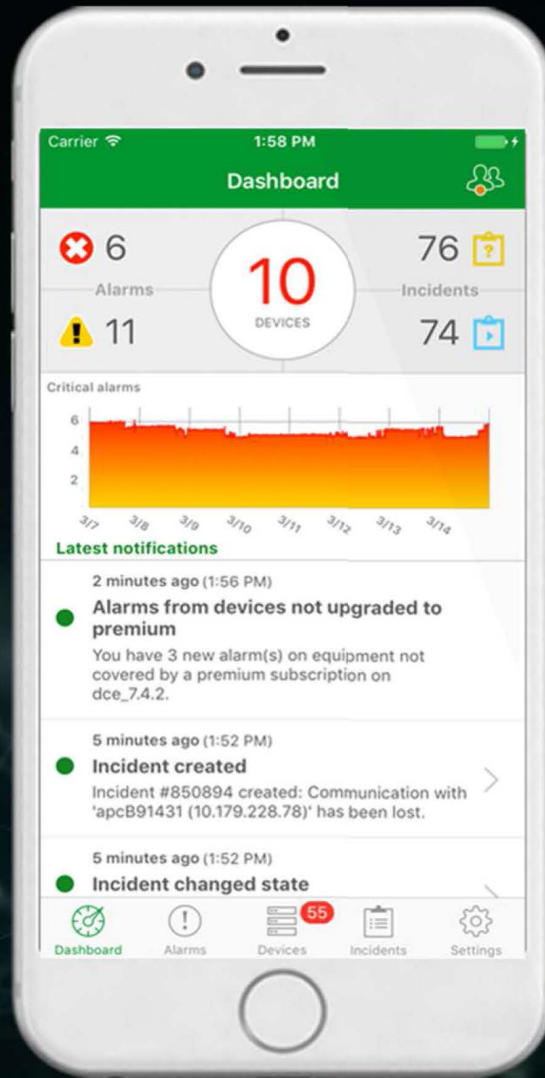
Carrier 1:58 PM

Dashboard

6

Alarms

11

10

DEVICES

76

Incidents

74

Critical alarms

6

4

2

3/7 3/8 3/9 3/10 3/11 3/12 3/13 3/14

Latest notifications

2 minutes ago (1:56 PM)

Alarms from devices not upgraded to premium

You have 3 new alarm(s) on equipment not covered by a premium subscription on dce_7.4.2.

5 minutes ago (1:52 PM)

Incident created

Incident #850894 created: Communication with 'apcB91431 (10.179.228.78)' has been lost.

5 minutes ago (1:52 PM)

Incident changed state

Dashboard Alarms 55 Devices Incidents Settings